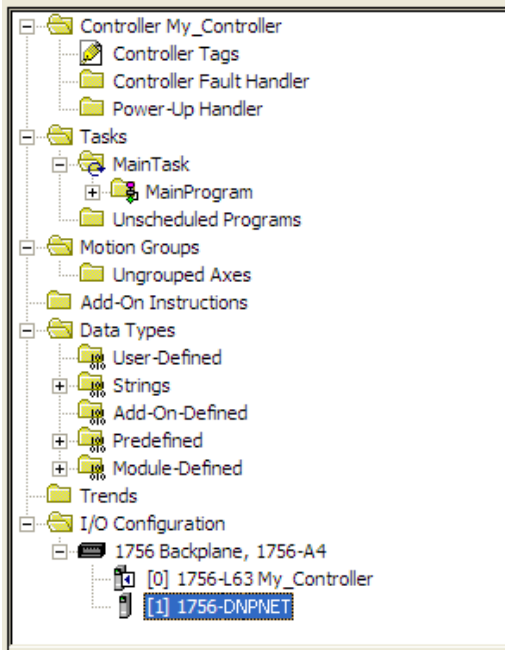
Controller My_Controller
Controller Tags
Controller Fault Handler
Power-Up Handler
Tasks
MainTask
MainProgram
Unscheduled Programs
Motion Groups
Ungrouped Axes
Add-On Instructions
Data Types
User-Defined
Strings
Add-On-Defined
Predefined
Module-Defined
Trends
I/O Configuration
1756 Backplane, 1756-A4
[0] 1756-L63 My_Controller
[1] 1756-DNPNET